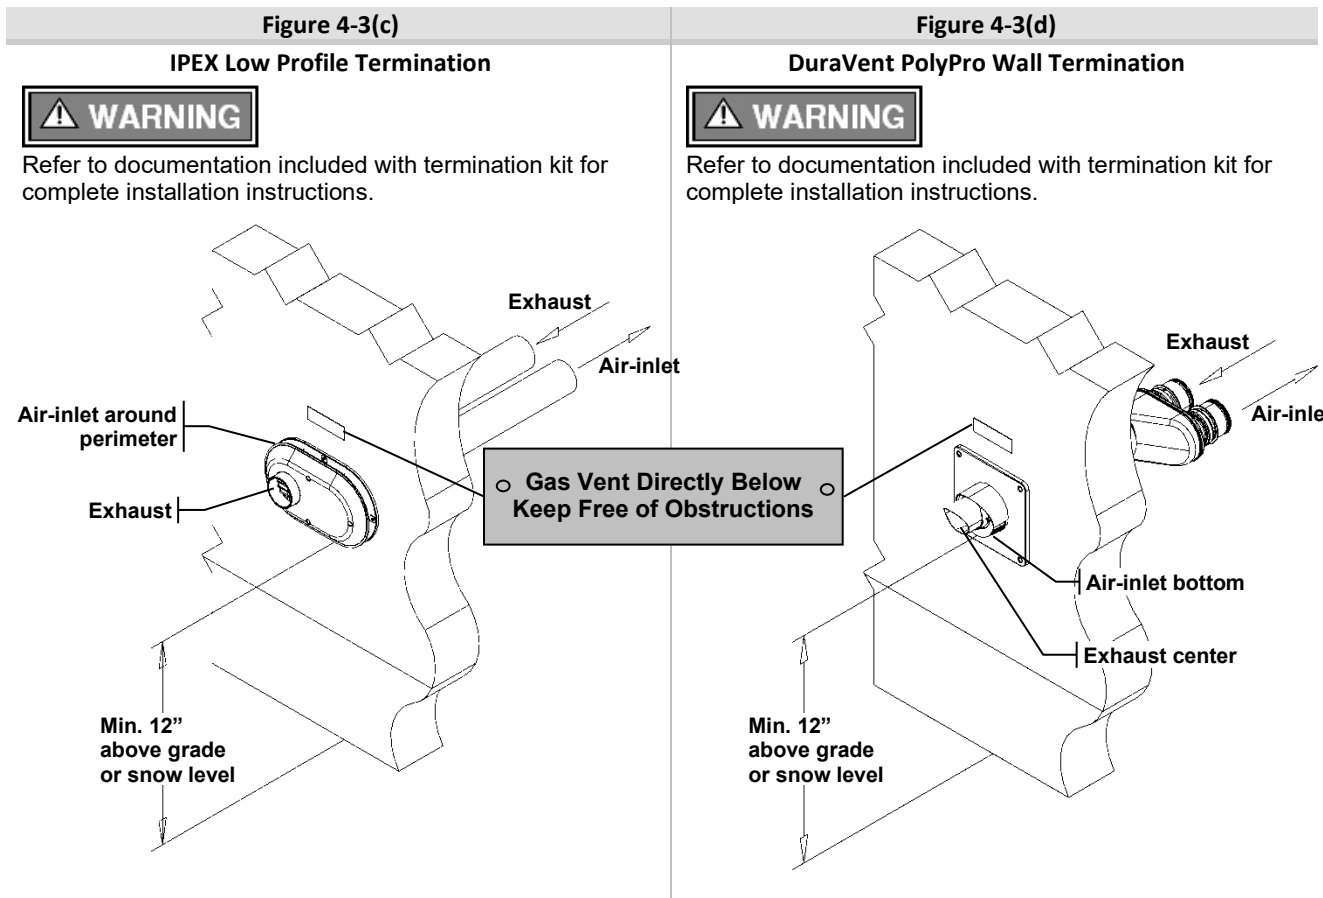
Figure 4-3(c)

IPEX Low Profile Termination

⚠ WARNING

Refer to documentation included with termination kit for complete installation instructions.

Exhaust

Air-inlet

Air-inlet around perimeter

Exhaust

Min. 12" above grade or snow level

Gas Vent Directly Below
Keep Free of Obstructions

Figure 4-3(d)

DuraVent PolyPro Wall Termination

⚠ WARNING

Refer to documentation included with termination kit for complete installation instructions.

Exhaust

Air-inle

Air-inlet bottom

Exhaust center

Min. 12" above grade or snow level